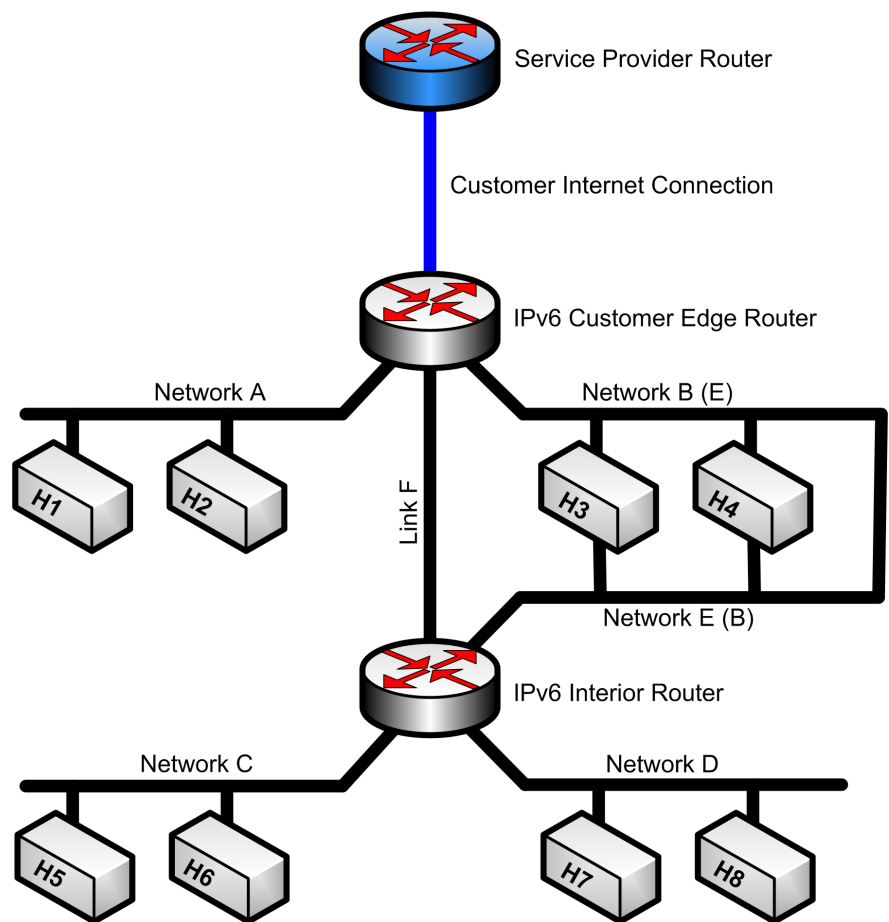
Service Provider Router

Customer Internet Connection

IPv6 Customer Edge Router

Network A

Network B (E)

H1

H2

Link F

H3

H4

Network E (B)

IPv6 Interior Router

Network C

Network D

H5

H6

H7

H8